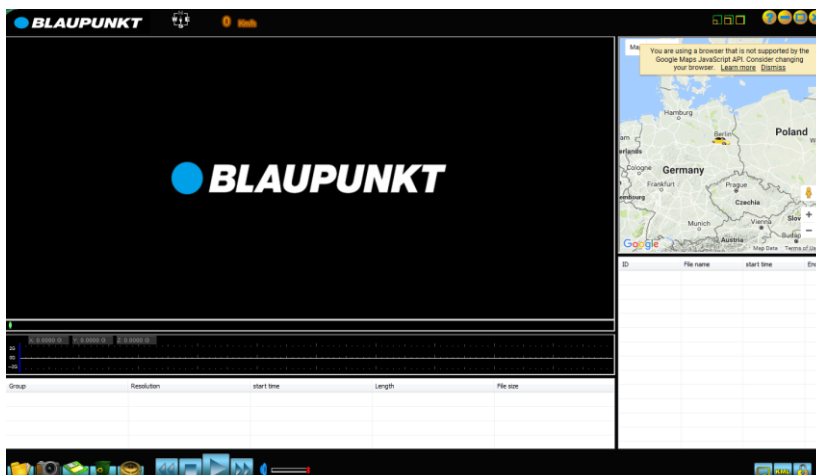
BLAUPUNKT 0 Km/h

BLAUPUNKT

Ma You are using a browser that is not supported by the Google Maps JavaScript API. Consider changing your browser. Learn more Dismiss

Hamburg
Berlin
Poland
Germany
Cologne
Frankfurt
Prague
Czechia
Munich
Vienna
Austria
Slov
Budap
Google
Map Data Terms of Us

| ID | File name | start time | En |
|---|---|---|---|

X: 0.0000 G Y: 0.0000 G Z: 0.0000 G

| Group | Resolution | start time | Length | File size |
|---|---|---|---|---|